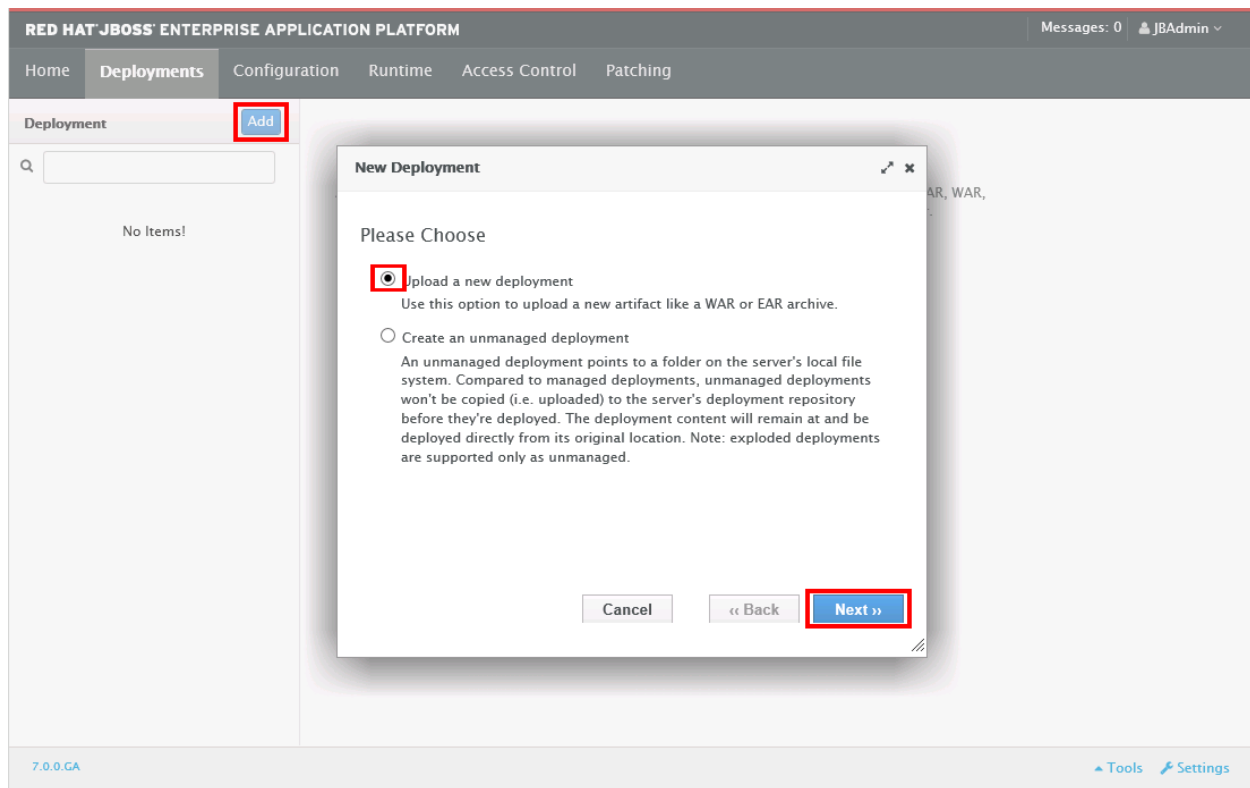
RED HAT JBOSS ENTERPRISE APPLICATION PLATFORM

Messages: 0 JBAdmin

Home Deployments Configuration Runtime Access Control Patching

Deployment Add

No Items!

AR, WAR,

New Deployment

Please Choose

Upload a new deployment
Use this option to upload a new artifact like a WAR or EAR archive.

Create an unmanaged deployment
An unmanaged deployment points to a folder on the server's local file system. Compared to managed deployments, unmanaged deployments won't be copied (i.e. uploaded) to the server's deployment repository before they're deployed. The deployment content will remain at and be deployed directly from its original location. Note: exploded deployments are supported only as unmanaged.

Cancel ‹‹ Back Next ››

7.0.0.GA

Tools Settings